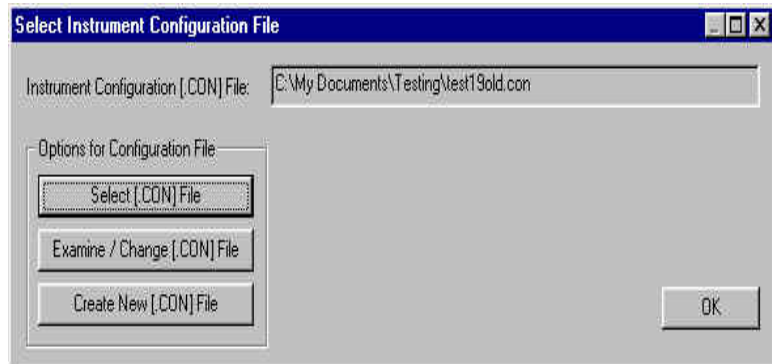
Select Instrument Configuration File

Instrument Configuration [.CON] File: C:\My Documents\Testing\test19old.con

Options for Configuration File

Select [.CON] File

Examine / Change [.CON] File

Create New [.CON] File

OK